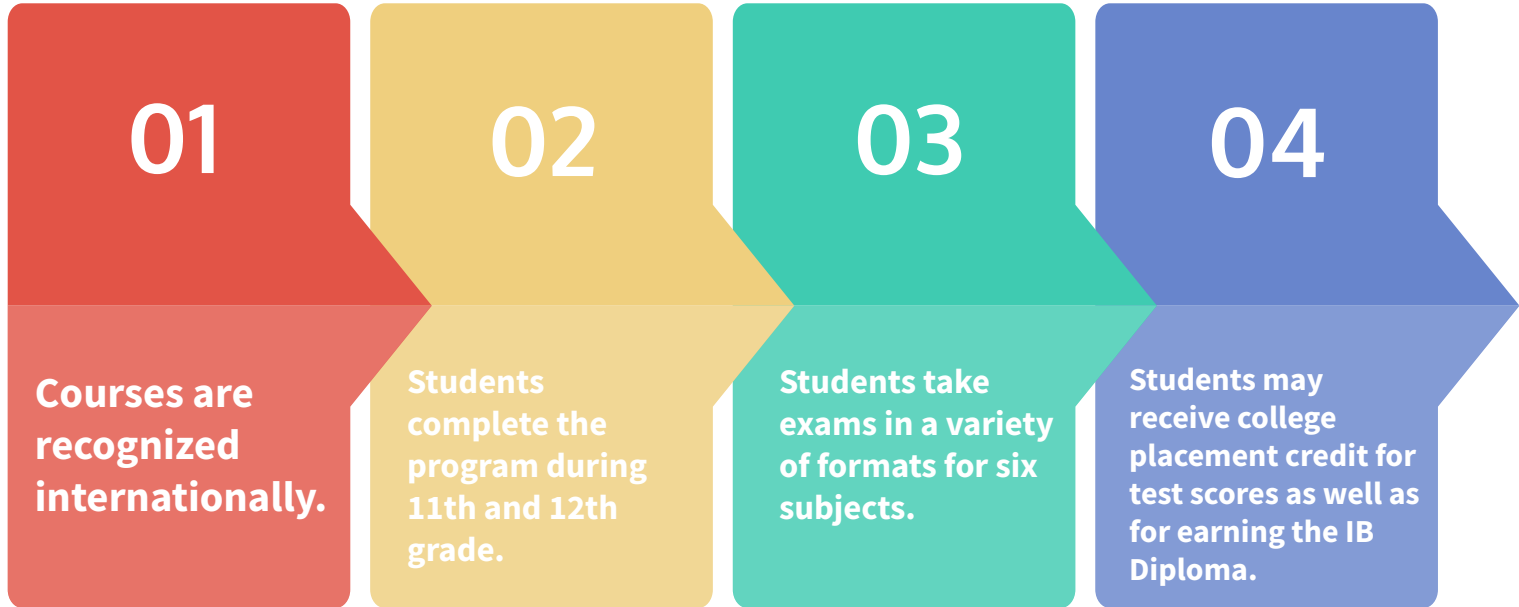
01

Courses are recognized internationally.

02

Students complete the program during 11th and 12th grade.

03

Students take exams in a variety of formats for six subjects.

04

Students may receive college placement credit for test scores as well as for earning the IB Diploma.